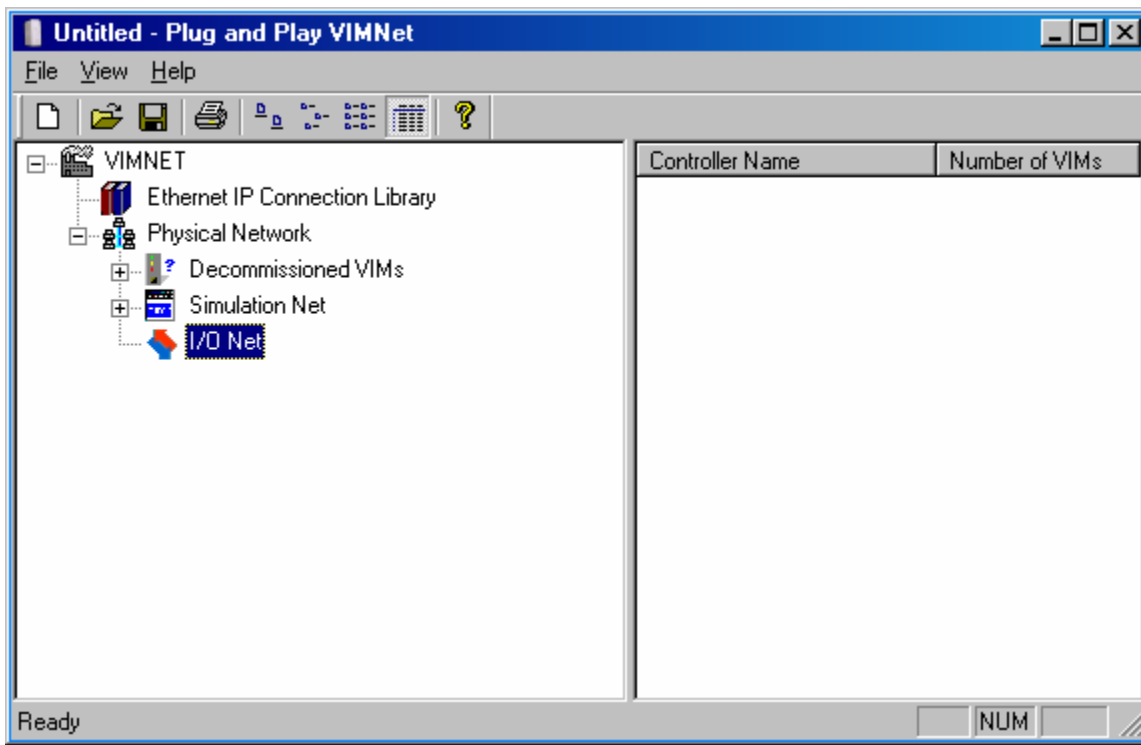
Untitled - Plug and Play VIMNet

File View Help

VIMNET
Ethernet IP Connection Library
Physical Network
Decommissioned VIMs
Simulation Net
I/O Net

| Controller Name | Number of VIMs |
|---|---|

Ready
NUM